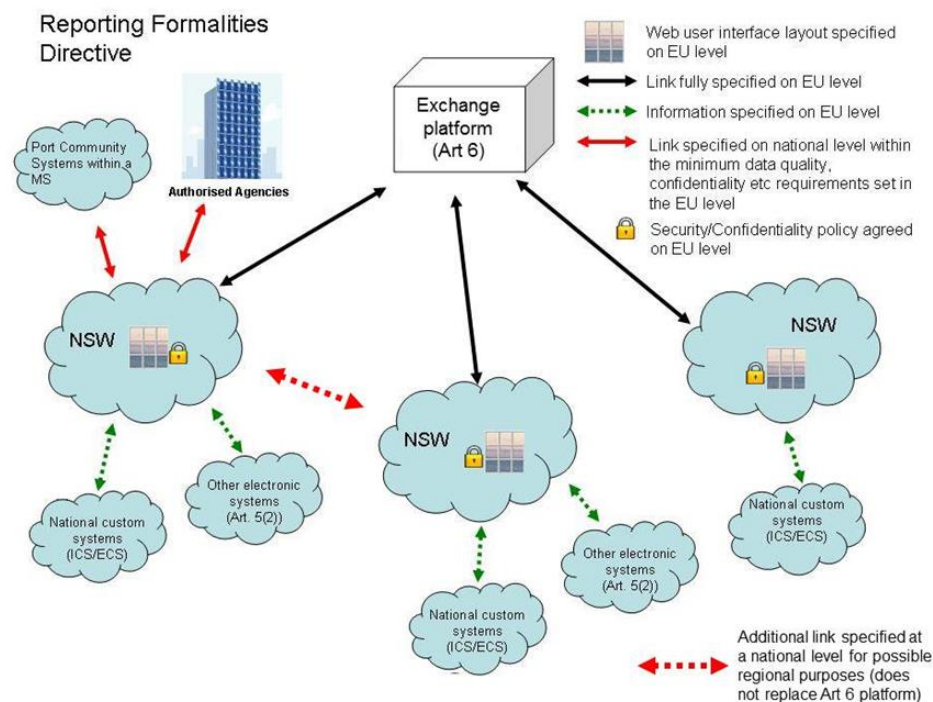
Reporting Formalities Directive

Web user interface layout specified on EU level

Link fully specified on EU level

Information specified on EU level

Link specified on national level within the minimum data quality, confidentiality etc requirements set in the EU level

Security/Confidentiality policy agreed on EU level

Exchange platform (Art 6)

Port Community Systems within a MS

Authorised Agencies

NSW

NSW

NSW

National custom systems (ICS/ECS)

Other electronic systems (Art. 5(2))

Other electronic systems (Art. 5(2))

National custom systems (ICS/ECS)

National custom systems (ICS/ECS)

Additional link specified at a national level for possible regional purposes (does not replace Art 6 platform)